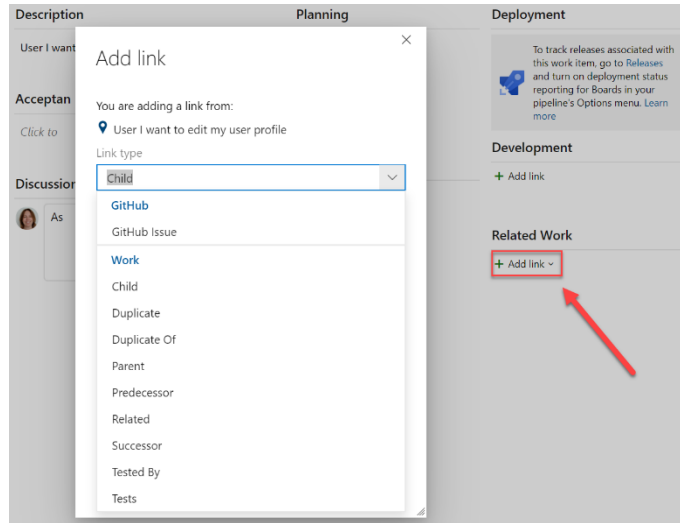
Description

User I want

Acceptan

Click to

Discussion

As

Planning

Add link

×

You are adding a link from:

User I want to edit my user profile

Link type

Child

GitHub

GitHub Issue

Work

Child

Duplicate

Duplicate Of

Parent

Predecessor

Related

Successor

Tested By

Tests

Deployment

To track releases associated with this work item, go to Releases and turn on deployment status reporting for Boards in your pipeline's Options menu. Learn more

Development

+ Add link

Related Work

+ Add link